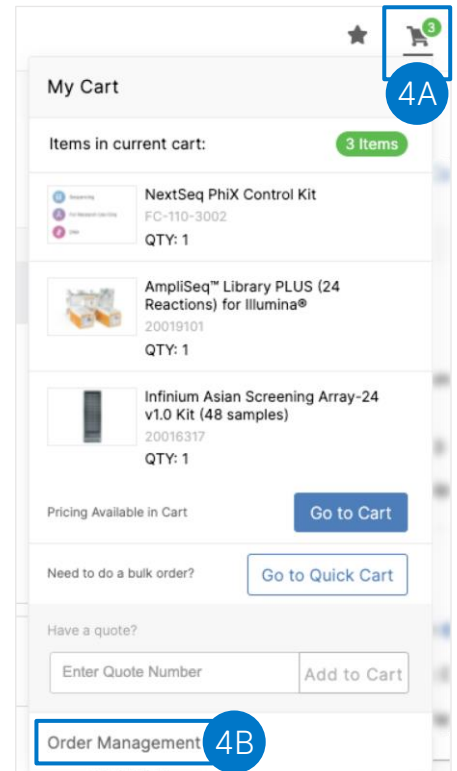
3

4A

My Cart

Items in current cart:

3 Items

Sequencing
For Research Use Only
DNA

NextSeq PhiX Control Kit
FC-110-3002
QTY: 1

AmpliSeq™ Library PLUS (24 Reactions) for Illumina®
20019101
QTY: 1

Infinium Asian Screening Array-24 v1.0 Kit (48 samples)
20016317
QTY: 1

Pricing Available in Cart

Go to Cart

Need to do a bulk order?

Go to Quick Cart

Have a quote?

Enter Quote Number

Add to Cart

Order Management

4B